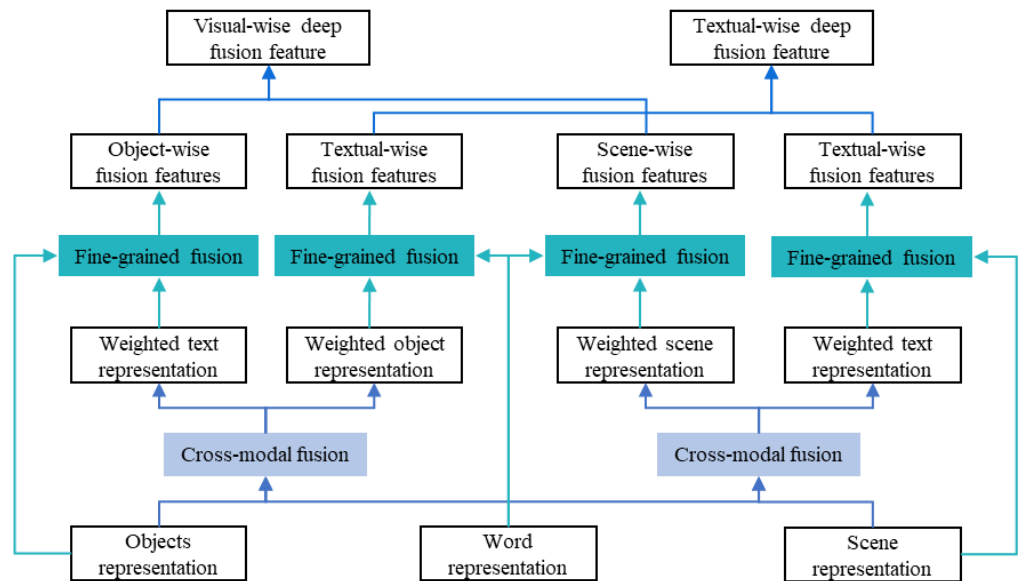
Visual-wise deep fusion feature

Textual-wise deep fusion feature

Object-wise fusion features

Textual-wise fusion features

Scene-wise fusion features

Textual-wise fusion features

Fine-grained fusion

Fine-grained fusion

Fine-grained fusion

Fine-grained fusion

Weighted text representation

Weighted object representation

Weighted scene representation

Weighted text representation

Cross-modal fusion

Cross-modal fusion

Objects representation

Word representation

Scene representation